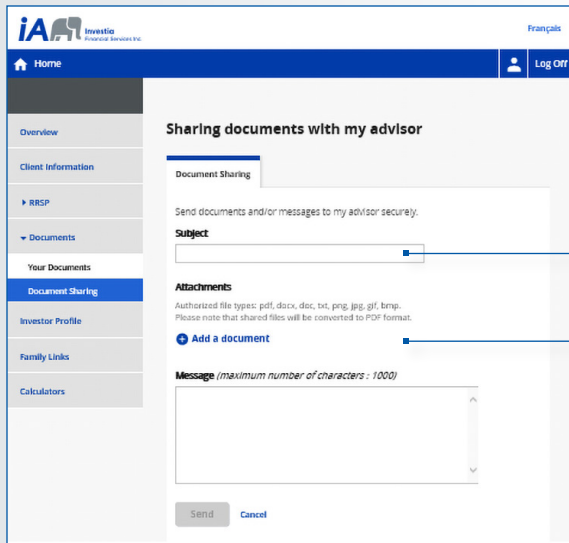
iA Investia Financial Services Inc.

Français

Home

Log Off

Overview

Client Information

RRSP

Documents

Your Documents

Document Sharing

Investor Profile

Family Links

Calculators

Sharing documents with my advisor

Document Sharing

Send documents and/or messages to my advisor securely.

Subject

Attachments

Authorized file types: pdf, docx, doc, txt, png, jpg, gif, bmp.
Please note that shared files will be converted to PDF format.

Add a document

Message (maximum number of characters : 1000)

Send

Cancel